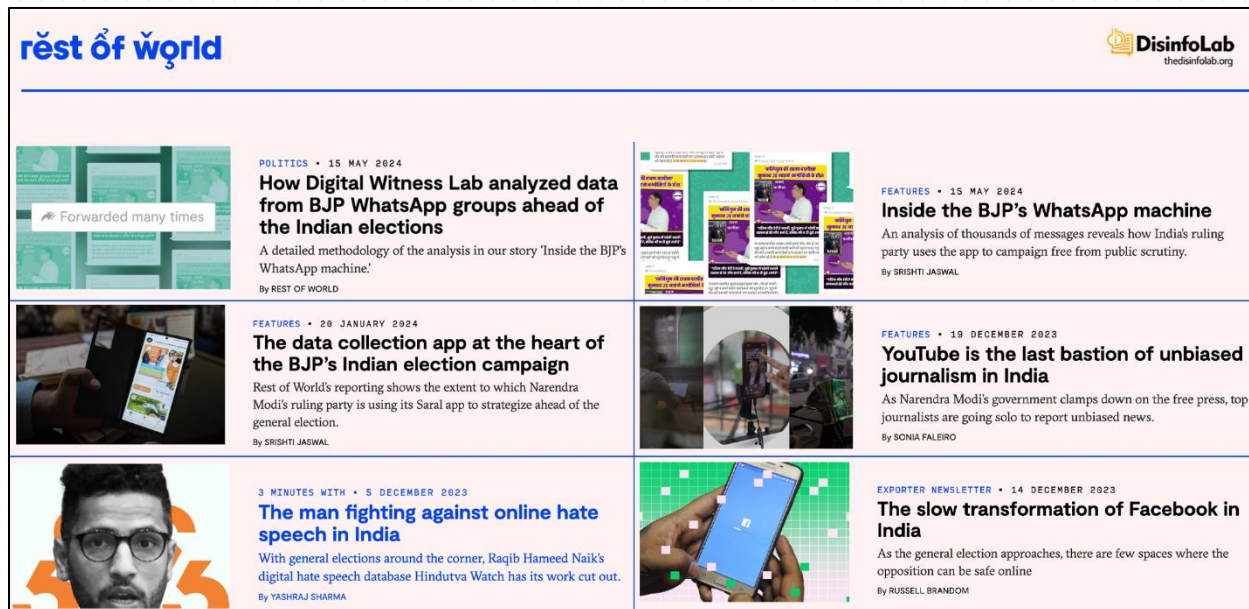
rĕst ŏf ŵorld

DisinfoLab
thedisinfolab.org

Forwarded many times

POLITICS • 15 MAY 2024
How Digital Witness Lab analyzed data from BJP WhatsApp groups ahead of the Indian elections
A detailed methodology of the analysis in our story 'Inside the BJP's WhatsApp machine.'
By REST OF WORLD

FEATURES • 15 MAY 2024
Inside the BJP's WhatsApp machine
An analysis of thousands of messages reveals how India's ruling party uses the app to campaign free from public scrutiny.
By SRISHTI JASWAL

FEATURES • 20 JANUARY 2024
The data collection app at the heart of the BJP's Indian election campaign
Rest of World's reporting shows the extent to which Narendra Modi's ruling party is using its Saral app to strategize ahead of the general election.
By SRISHTI JASWAL

FEATURES • 19 DECEMBER 2023
YouTube is the last bastion of unbiased journalism in India
As Narendra Modi's government clamps down on the free press, top journalists are going solo to report unbiased news.
By SONIA FALEIRO

3 MINUTES WITH • 5 DECEMBER 2023
The man fighting against online hate speech in India
With general elections around the corner, Raqib Hameed Naik's digital hate speech database Hindutva Watch has its work cut out.
By YASHRAJ SHARMA

EXPORTER NEWSLETTER • 14 DECEMBER 2023
The slow transformation of Facebook in India
As the general election approaches, there are few spaces where the opposition can be safe online
By RUSSELL BRANDOM